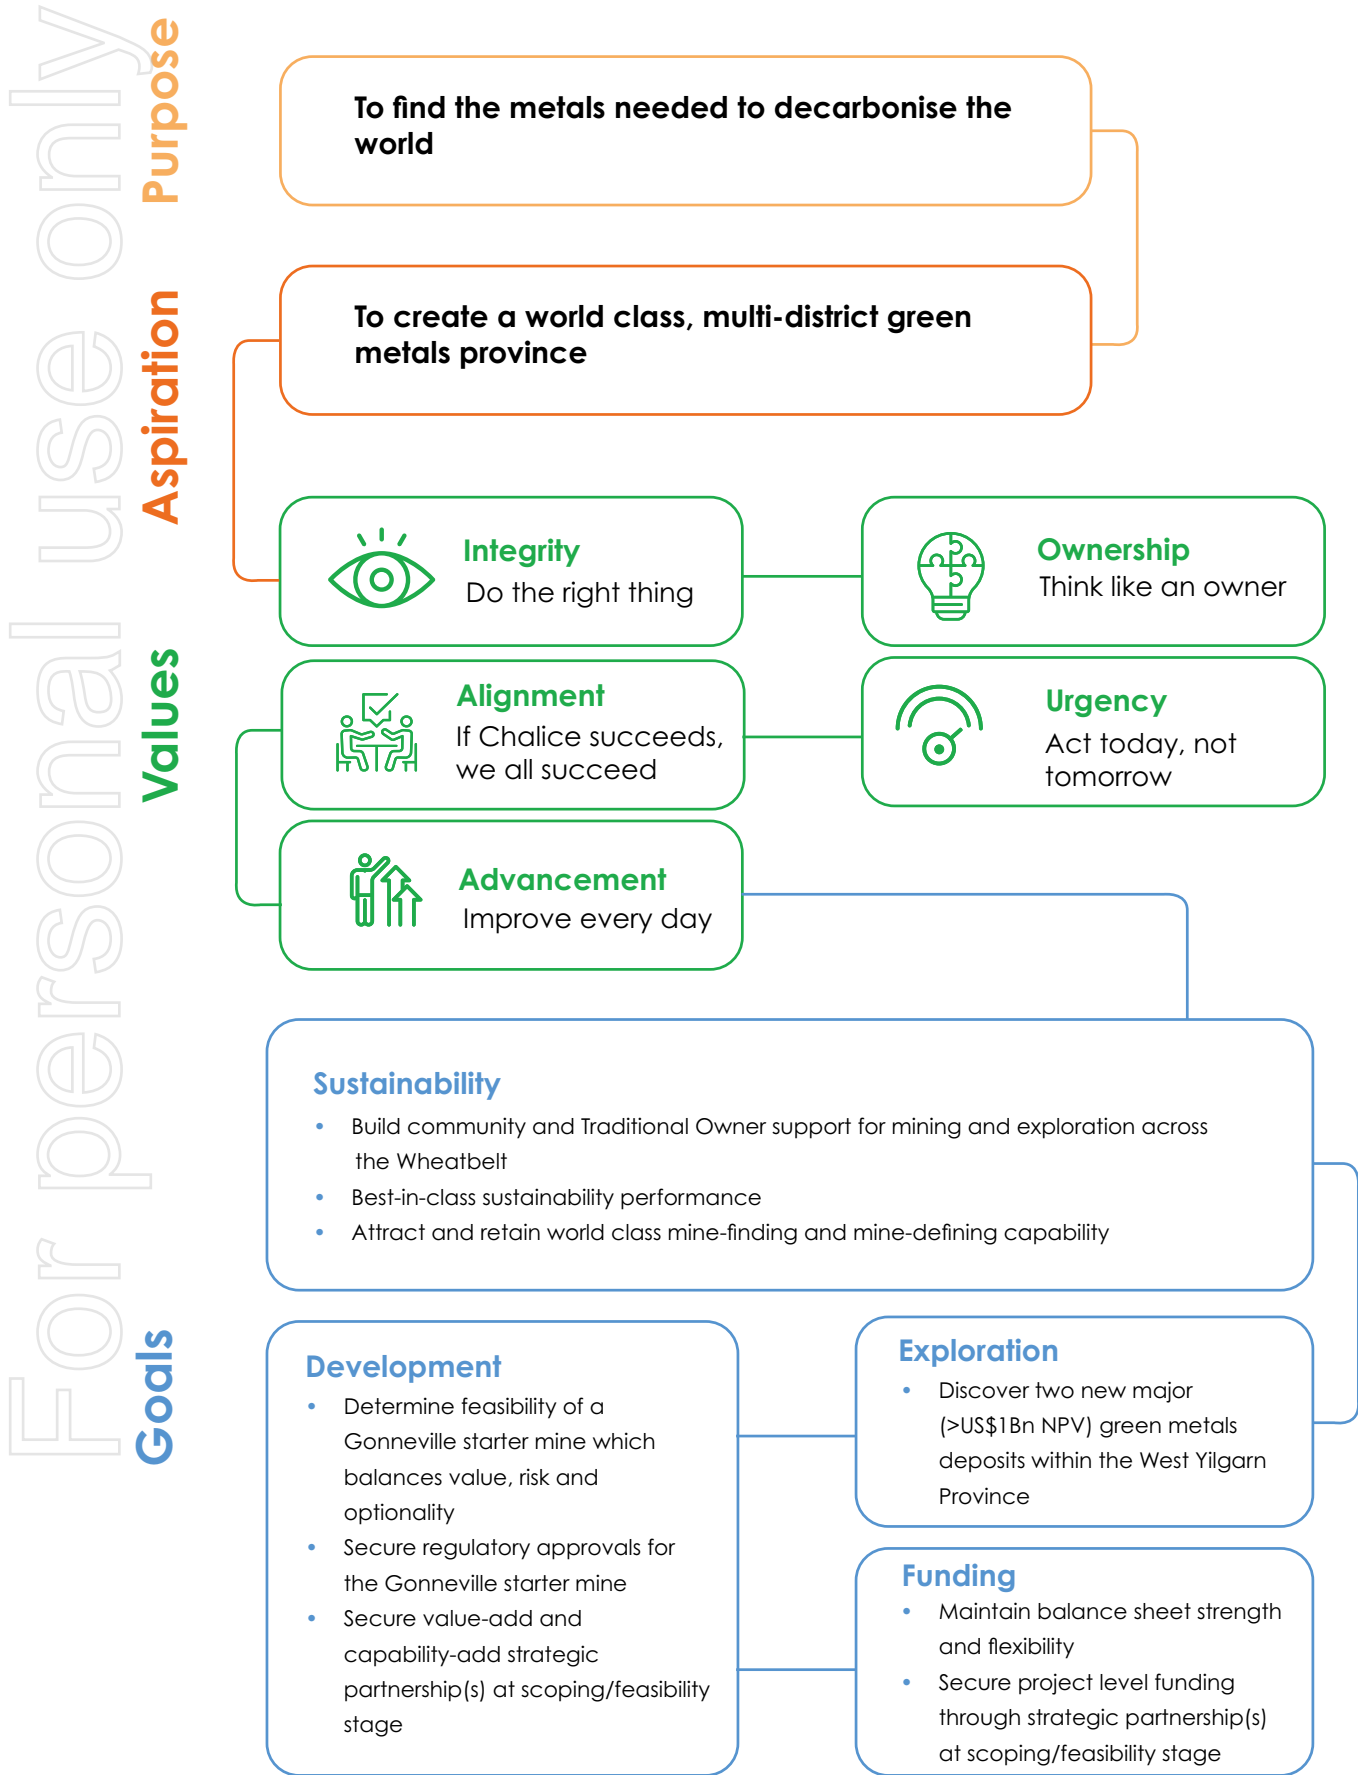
For personal use only

Purpose

To find the metals needed to decarbonise the world

Aspiration

To create a world class, multi-district green metals province

Values

Integrity
Do the right thing

Ownership
Think like an owner

Alignment
If Chalice succeeds, we all succeed

Urgency
Act today, not tomorrow

Advancement
Improve every day

Goals

Sustainability
- Build community and Traditional Owner support for mining and exploration across the Wheatbelt
- Best-in-class sustainability performance
- Attract and retain world class mine-finding and mine-defining capability

Development
- Determine feasibility of a Gonneville starter mine which balances value, risk and optionality
- Secure regulatory approvals for the Gonneville starter mine
- Secure value-add and capability-add strategic partnership(s) at scoping/feasibility stage

Exploration
- Discover two new major (>US$1Bn NPV) green metals deposits within the West Yilgarn Province

Funding
- Maintain balance sheet strength and flexibility
- Secure project level funding through strategic partnership(s) at scoping/feasibility stage